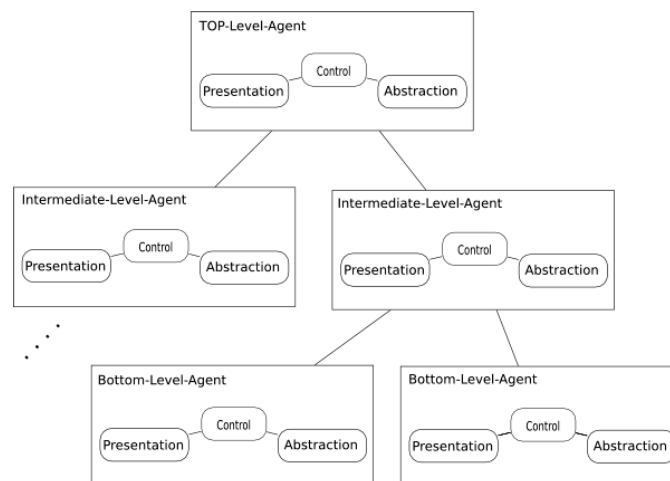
TOP-Level-Agent
Control
Presentation
Abstraction

Intermediate-Level-Agent
Control
Presentation
Abstraction

Intermediate-Level-Agent
Control
Presentation
Abstraction

. . .

Bottom-Level-Agent
Control
Presentation
Abstraction

Bottom-Level-Agent
Control
Presentation
Abstraction